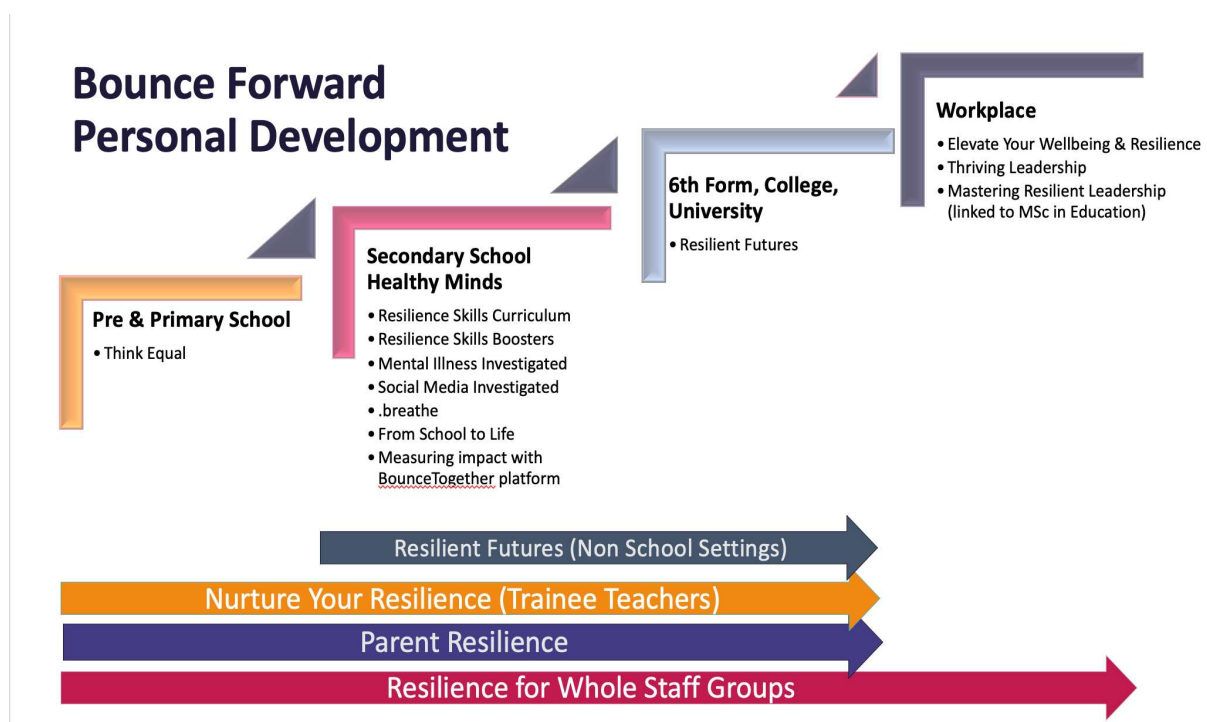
Bounce Forward
Personal Development

Pre & Primary School
• Think Equal

Secondary School
Healthy Minds
• Resilience Skills Curriculum
• Resilience Skills Boosters
• Mental Illness Investigated
• Social Media Investigated
• .breathe
• From School to Life
• Measuring impact with BounceTogether platform

6th Form, College, University
• Resilient Futures

Workplace
• Elevate Your Wellbeing & Resilience
• Thriving Leadership
• Mastering Resilient Leadership (linked to MSc in Education)

Resilient Futures (Non School Settings)
Nurture Your Resilience (Trainee Teachers)
Parent Resilience
Resilience for Whole Staff Groups